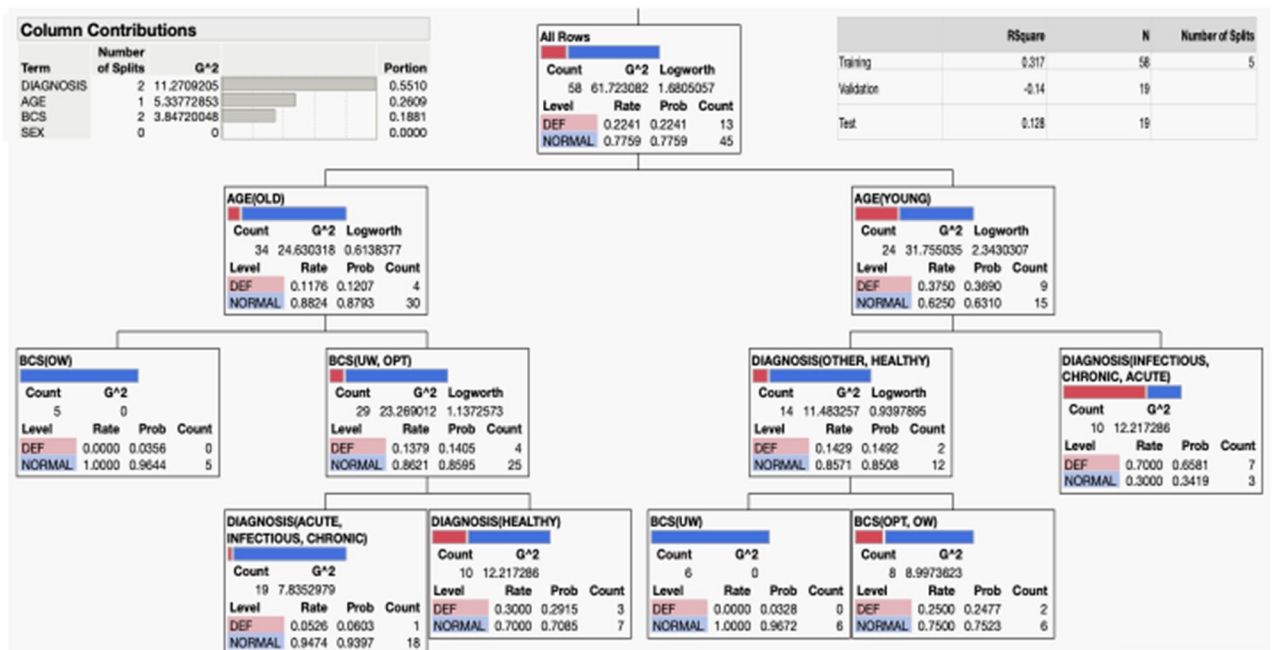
Column Contributions

| Term | Number of Splits | G^2 | | Portion |
|---|---|---|---|---|
| DIAGNOSIS | 2 | 11.2709205 | | 0.5510 |
| AGE | 1 | 5.33772853 | | 0.2609 |
| BCS | 2 | 3.84720048 | | 0.1881 |
| SEX | 0 | 0 | | 0.0000 |

| | RSquare | N | Number of Splits |
|---|---|---|---|
| Training | 0.317 | 58 | 5 |
| Validation | -0.14 | 19 | |
| Test | 0.128 | 19 | |

All Rows
Count G^2 Logworth
58 61.723082 1.6805057
Level Rate Prob Count
DEF 0.2241 0.2241 13
NORMAL 0.7759 0.7759 45

AGE(OLD)
Count G^2 Logworth
34 24.630318 0.6138377
Level Rate Prob Count
DEF 0.1176 0.1207 4
NORMAL 0.8824 0.8793 30

AGE(YOUNG)
Count G^2 Logworth
24 31.755035 2.3430307
Level Rate Prob Count
DEF 0.3750 0.3690 9
NORMAL 0.6250 0.6310 15

BCS(OW)
Count G^2
5 0
Level Rate Prob Count
DEF 0.0000 0.0356 0
NORMAL 1.0000 0.9644 5

BCS(UW, OPT)
Count G^2 Logworth
29 23.269012 1.1372573
Level Rate Prob Count
DEF 0.1379 0.1405 4
NORMAL 0.8621 0.8595 25

DIAGNOSIS(OTHER, HEALTHY)
Count G^2 Logworth
14 11.483257 0.9397895
Level Rate Prob Count
DEF 0.1429 0.1492 2
NORMAL 0.8571 0.8508 12

DIAGNOSIS(INFECTIOUS, CHRONIC, ACUTE)
Count G^2
10 12.217286
Level Rate Prob Count
DEF 0.7000 0.6581 7
NORMAL 0.3000 0.3419 3

DIAGNOSIS(ACUTE, INFECTIOUS, CHRONIC)
Count G^2
19 7.8352979
Level Rate Prob Count
DEF 0.0526 0.0603 1
NORMAL 0.9474 0.9397 18

DIAGNOSIS(HEALTHY)
Count G^2
10 12.217286
Level Rate Prob Count
DEF 0.3000 0.2915 3
NORMAL 0.7000 0.7085 7

BCS(UW)
Count G^2
6 0
Level Rate Prob Count
DEF 0.0000 0.0328 0
NORMAL 1.0000 0.9672 6

BCS(OPT, OW)
Count G^2
8 8.9973623
Level Rate Prob Count
DEF 0.2500 0.2477 2
NORMAL 0.7500 0.7523 6